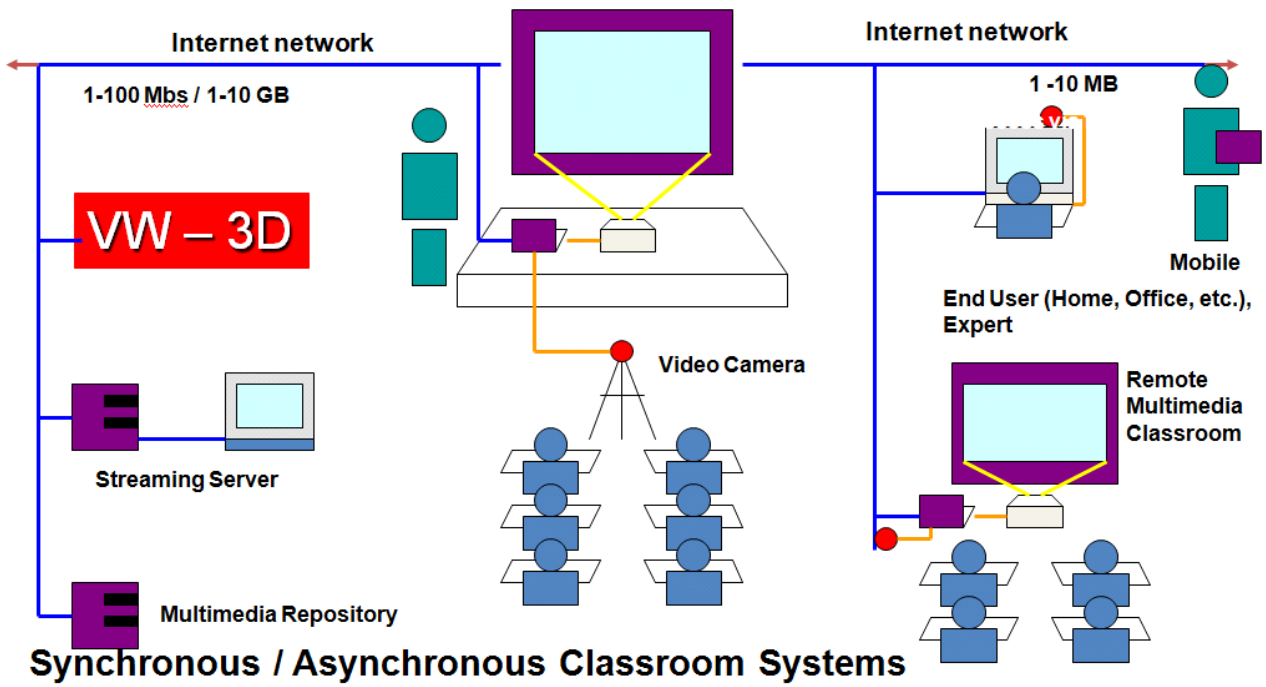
Internet network

Internet network

1-100 Mbs / 1-10 GB

1 -10 MB

VW – 3D

Mobile

End User (Home, Office, etc.), Expert

Video Camera

Remote Multimedia Classroom

Streaming Server

Multimedia Repository

Synchronous / Asynchronous Classroom Systems